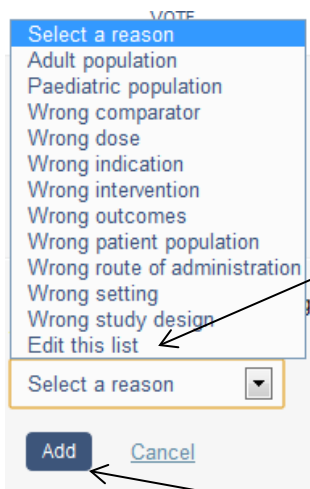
VOTE

Select a reason
Adult population
Paediatric population
Wrong comparator
Wrong dose
Wrong indication
Wrong intervention
Wrong outcomes
Wrong patient population
Wrong route of administration
Wrong setting
Wrong study design
Edit this list

Select a reason

Add Cancel